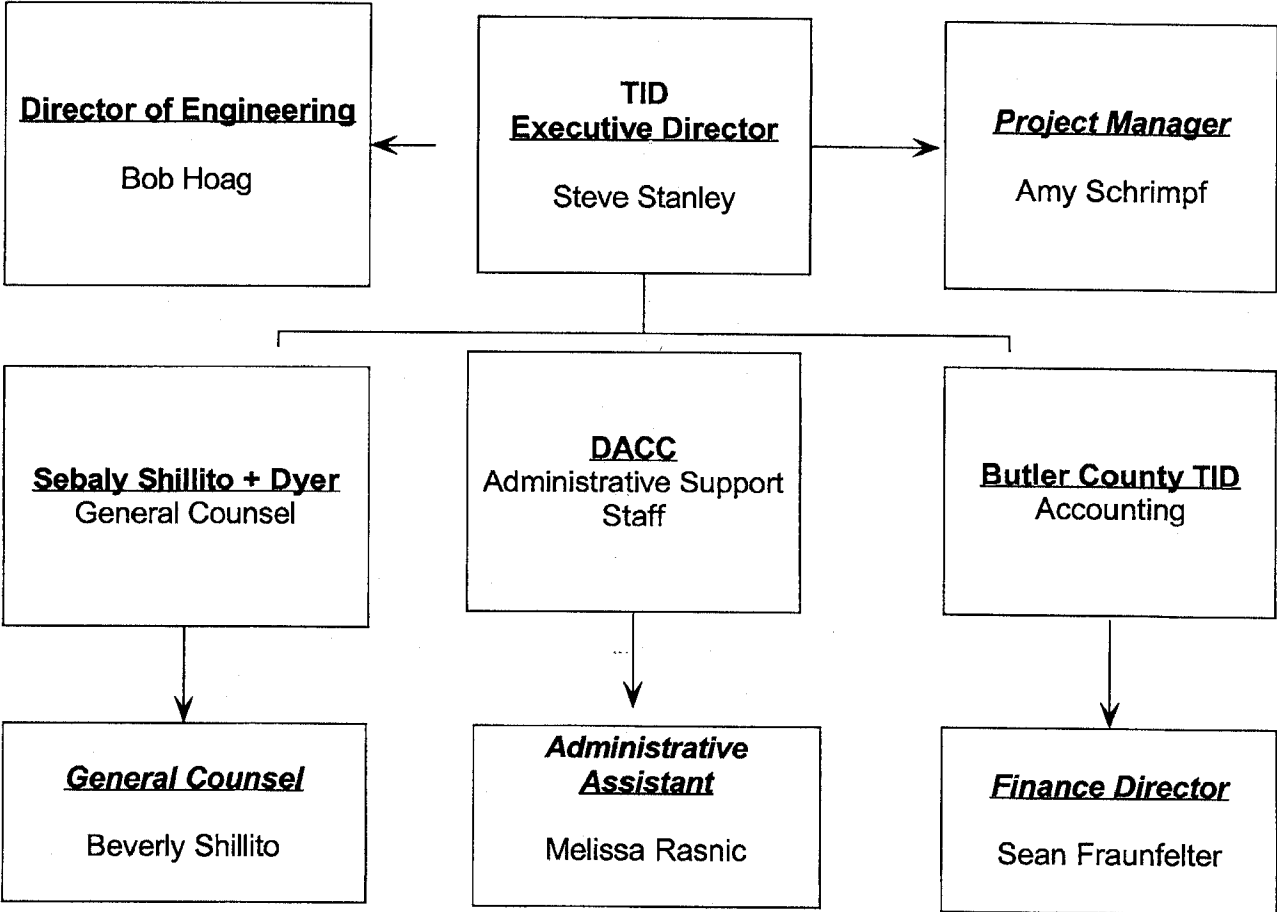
Director of Engineering

Bob Hoag

TID
Executive Director

Steve Stanley

Project Manager

Amy Schrimpf

Sebaly Shillito + Dyer
General Counsel

DACC
Administrative Support Staff

Butler County TID
Accounting

General Counsel

Beverly Shillito

Administrative Assistant

Melissa Rasnic

Finance Director

Sean Fraunfelter